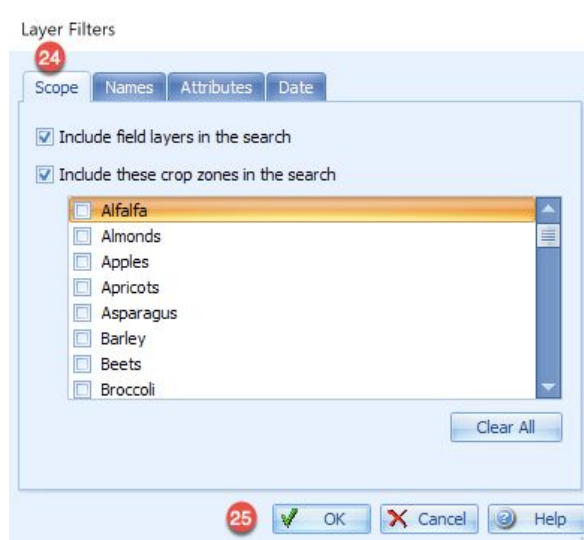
Layer Filters

24

Scope | Names | Attributes | Date

Include field layers in the search

Include these crop zones in the search

Alfalfa
Almonds
Apples
Apricots
Asparagus
Barley
Beets
Broccoli

Clear All

25

OK | Cancel | Help